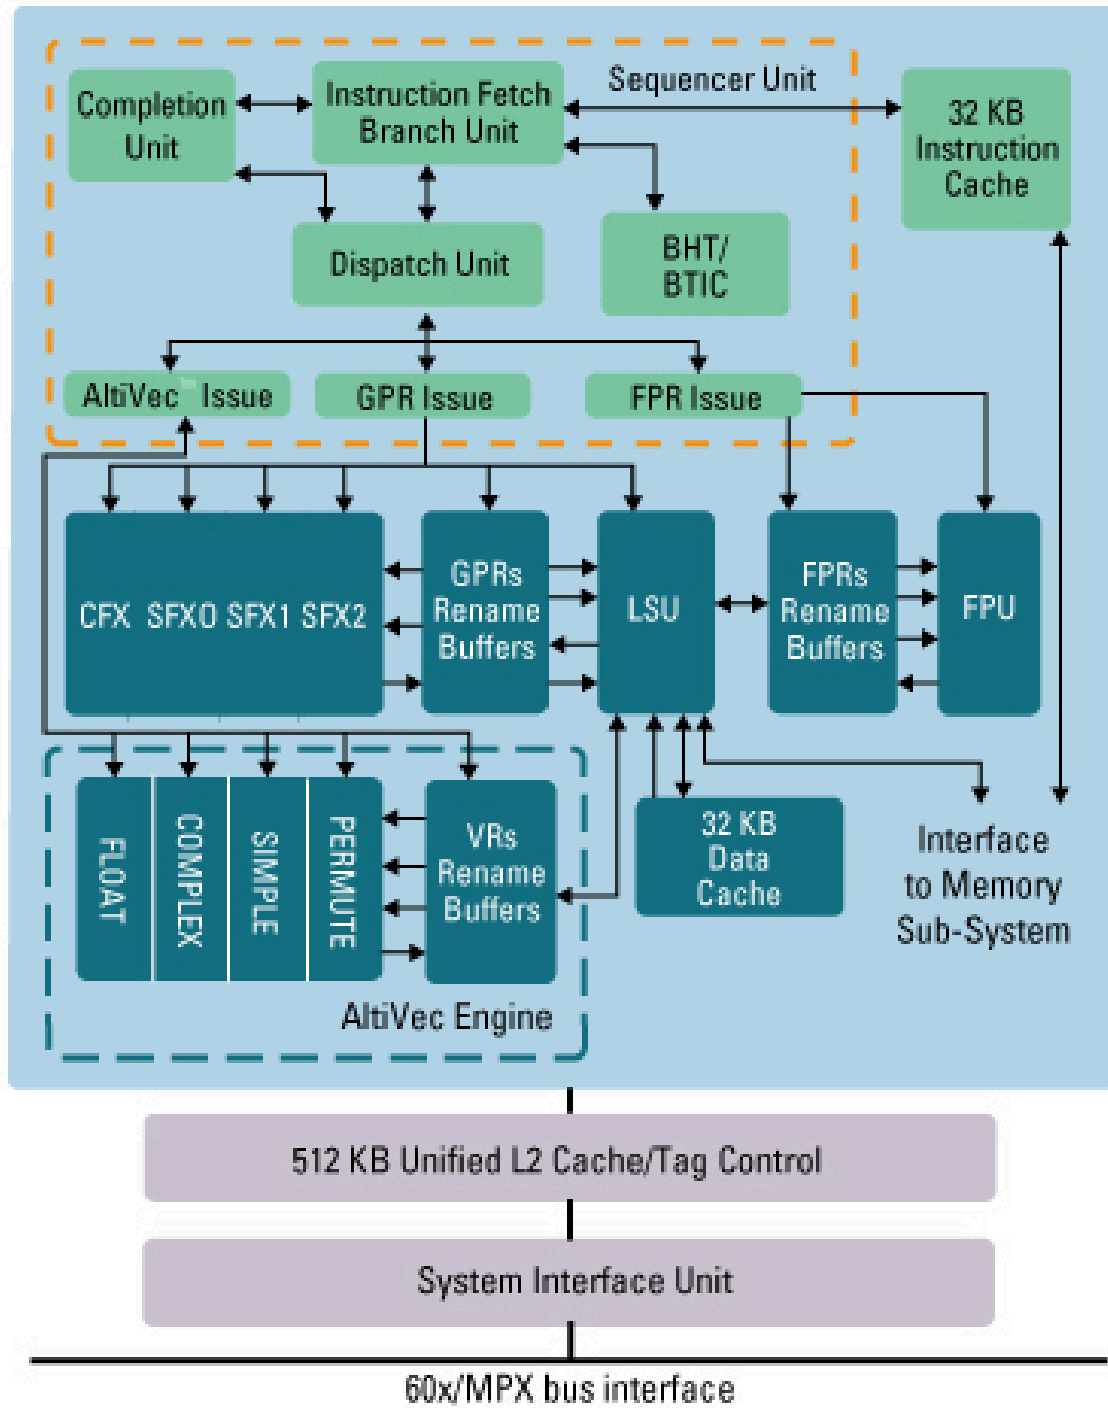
Completion Unit

Instruction Fetch Branch Unit

Sequencer Unit

32 KB Instruction Cache

Dispatch Unit

BHT/ BTIC

AltiVec Issue

GPR Issue

FPR Issue

CFX SFX0 SFX1 SFX2

GPRs Rename Buffers

LSU

FPRs Rename Buffers

FPU

FLOAT

COMPLEX

SIMPLE

PERMUTE

VRs Rename Buffers

32 KB Data Cache

Interface to Memory Sub-System

AltiVec Engine

512 KB Unified L2 Cache/Tag Control

System Interface Unit

60x/MPX bus interface